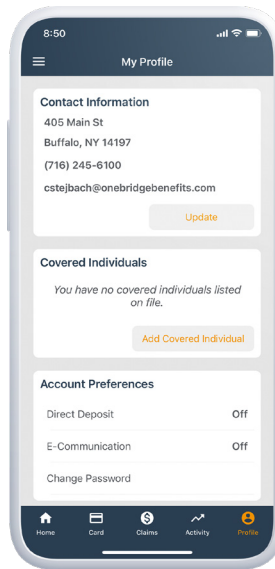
8:50

My Profile

Contact Information
405 Main St
Buffalo, NY 14197
(716) 245-6100
cstejbach@onebridgebenefits.com
Update

Covered Individuals
You have no covered individuals listed on file.
Add Covered Individual

Account Preferences
Direct Deposit Off
E-Communication Off
Change Password

Home Card Claims Activity Profile